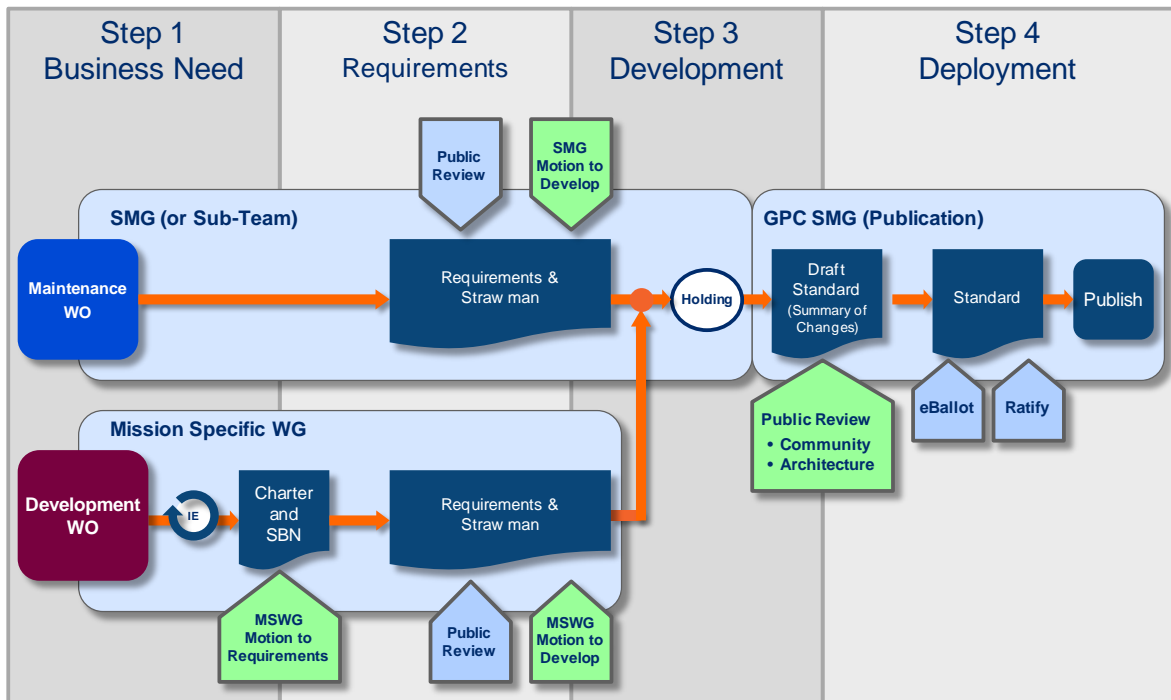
Step 1
Business Need

Step 2
Requirements

Step 3
Development

Step 4
Deployment

Public Review

SMG Motion to Develop

SMG (or Sub-Team)

Maintenance WO

Requirements & Straw man

Holding

GPC SMG (Publication)

Draft Standard (Summary of Changes)

Standard

Publish

Public Review
• Community
• Architecture

eBallot

Ratify

Mission Specific WG

Development WO

IE

Charter and SBN

Requirements & Straw man

MSWG Motion to Requirements

Public Review

MSWG Motion to Develop